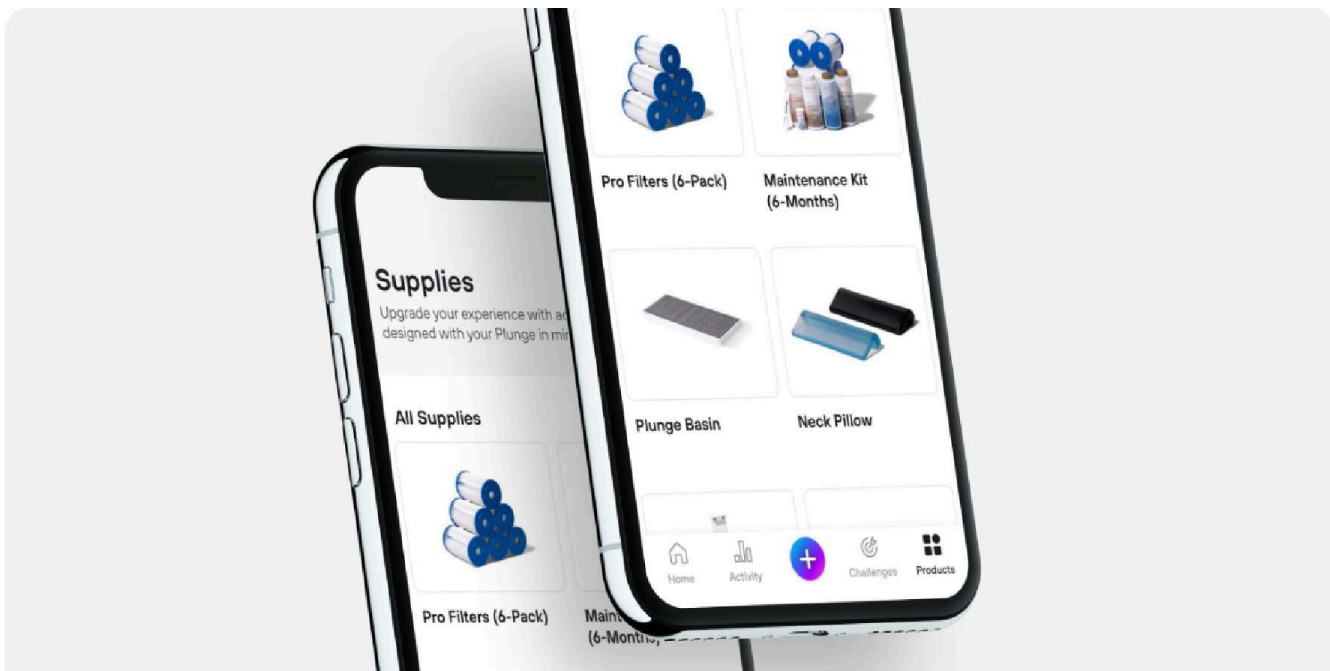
Supplies

Upgrade your experience with a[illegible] designed with your Plunge in mi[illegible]

All Supplies

Pro Filters (6-Pack)

Main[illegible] (6-Month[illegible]

Pro Filters (6-Pack)

Maintenance Kit (6-Months)

Plunge Basin

Neck Pillow

Home

Activity

+

Challenges

Products